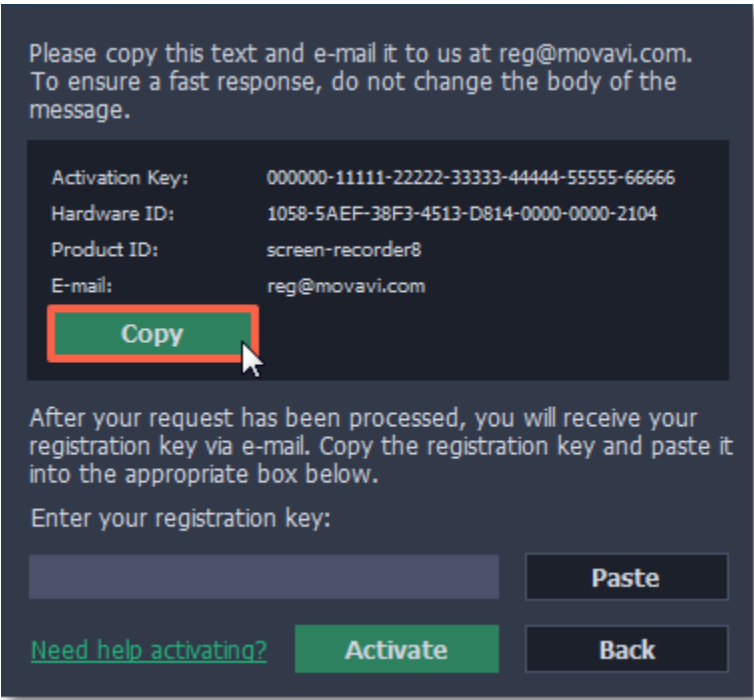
Please copy this text and e-mail it to us at reg@movavi.com. To ensure a fast response, do not change the body of the message.

| Activation Key: | 000000-11111-22222-33333-44444-55555-66666 |
|---|---|
| Hardware ID: | 1058-5AEF-38F3-4513-D814-0000-0000-2104 |
| Product ID: | screen-recorder8 |
| E-mail: | reg@movavi.com |

Copy

After your request has been processed, you will receive your registration key via e-mail. Copy the registration key and paste it into the appropriate box below.

Enter your registration key:

Paste

Need help activating?

Activate

Back